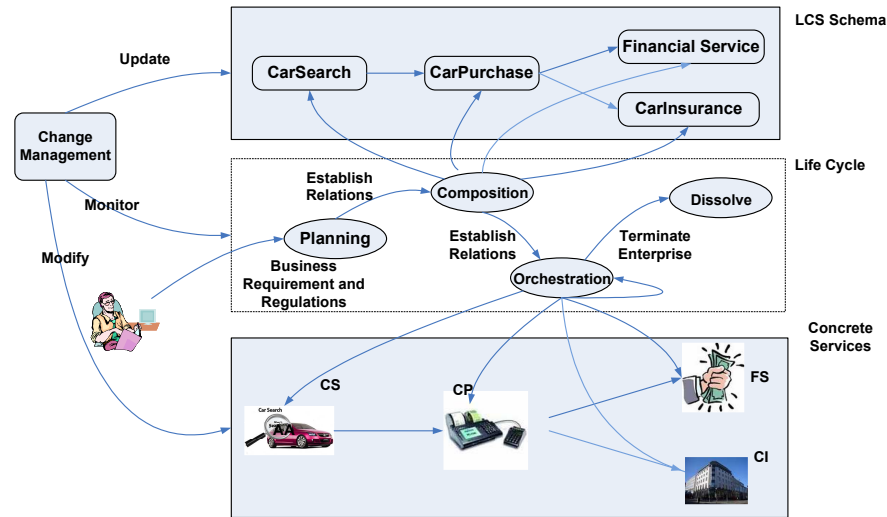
LCS Schema

Update

CarSearch

CarPurchase

Financial Service

CarInsurance

Change Management

Life Cycle

Establish Relations

Composition

Dissolve

Monitor

Planning

Establish Relations

Terminate Enterprise

Modify

Business Requirement and Regulations

Orchestration

Concrete Services

CS

CP

FS

Car Search

CI